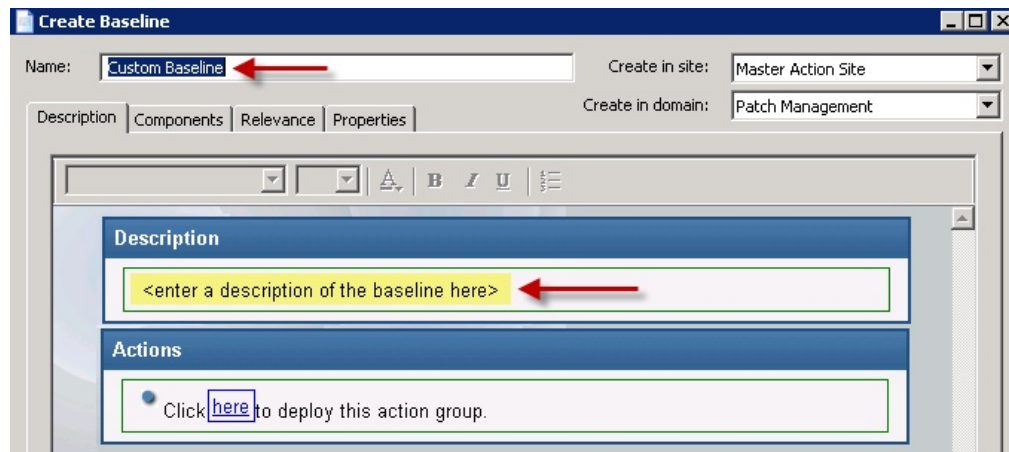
Create Baseline

Name: Custom Baseline

Create in site: Master Action Site

Create in domain: Patch Management

Description | Components | Relevance | Properties

B I U

Description

<enter a description of the baseline here>

Actions

Click here to deploy this action group.